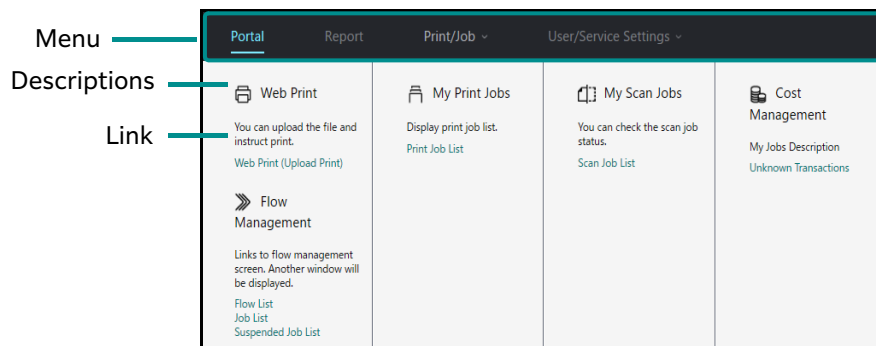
Menu

Descriptions

Link

Portal Report Print/Job User/Service Settings

Web Print

You can upload the file and instruct print.

Web Print (Upload Print)

Flow Management

Links to flow management screen. Another window will be displayed.

Flow List
Job List
Suspended Job List

My Print Jobs

Display print job list.

Print Job List

My Scan Jobs

You can check the scan job status.

Scan Job List

Cost Management

My Jobs Description

Unknown Transactions